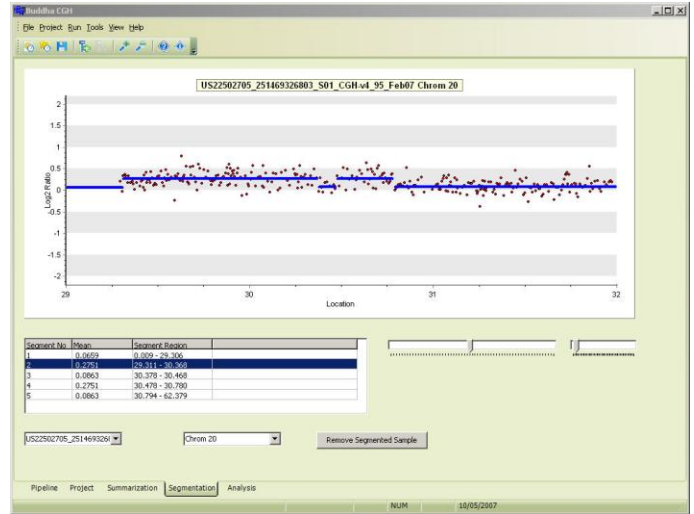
Buddha CGH

File Project Run Tools View Help

US22502705_251469326803_S01_CGH-v4_95_Feb07 Chrom 20

2
1.5
1
0.5
0
-0.5
-1
-1.5
-2

Log2 Ratio

29
30
31
32
Location

| Segment No. | Mean | Segment Region |
|---|---|---|
| 1 | 0.0659 | 0.009 - 29.306 |
| 2 | 0.2751 | 29.311 - 30.368 |
| 3 | 0.0863 | 30.378 - 30.468 |
| 4 | 0.2751 | 30.478 - 30.780 |
| 5 | 0.0863 | 30.794 - 62.379 |

US22502705_25146932€

Chrom 20

Remove Segmented Sample

Pipeline Project Summarization Segmentation Analysis

NUM 10/05/2007